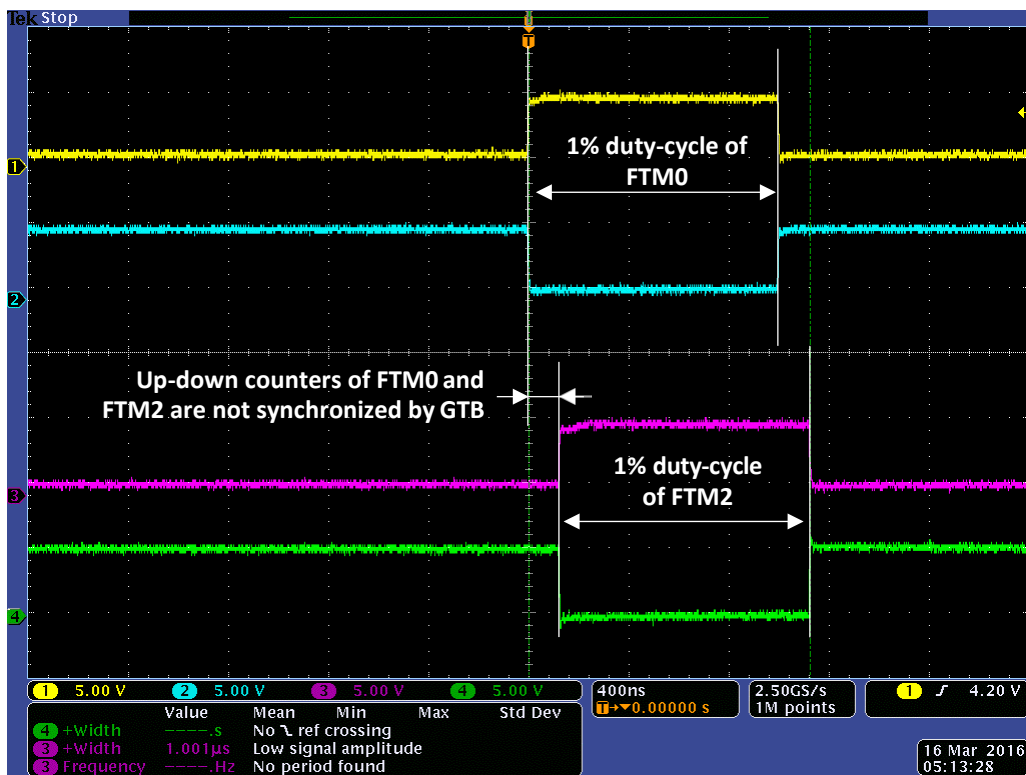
Tek Stop

T

1

2

3

4

1% duty-cycle of FTM0

Up-down counters of FTM0 and FTM2 are not synchronized by GTB

1% duty-cycle of FTM2

1 5.00 V 2 5.00 V 3 5.00 V 4 5.00 V 400ns T→▼0.00000 s 2.50GS/s 1M points 1 ∫ 4.20 V

| | Value | Mean | Min | Max | Std Dev |
|---|---|---|---|---|---|
| 4 +Width | ----.s | No ⌐ ref crossing | | | |
| 3 +Width | 1.001µs | Low signal amplitude | | | |
| 3 Frequency | ----.Hz | No period found | | | |

16 Mar 2016
05:13:28